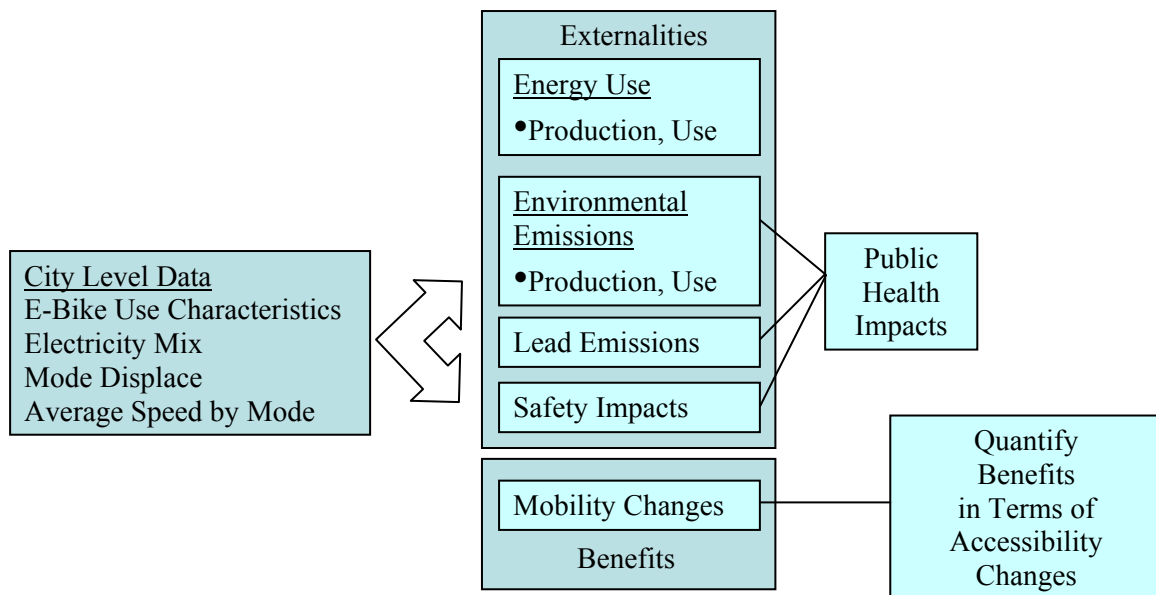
City Level Data
E-Bike Use Characteristics
Electricity Mix
Mode Displace
Average Speed by Mode

Externalities

Energy Use
•Production, Use

Environmental Emissions
•Production, Use

Lead Emissions

Safety Impacts

Public Health Impacts

Mobility Changes

Benefits

Quantify Benefits in Terms of Accessibility Changes